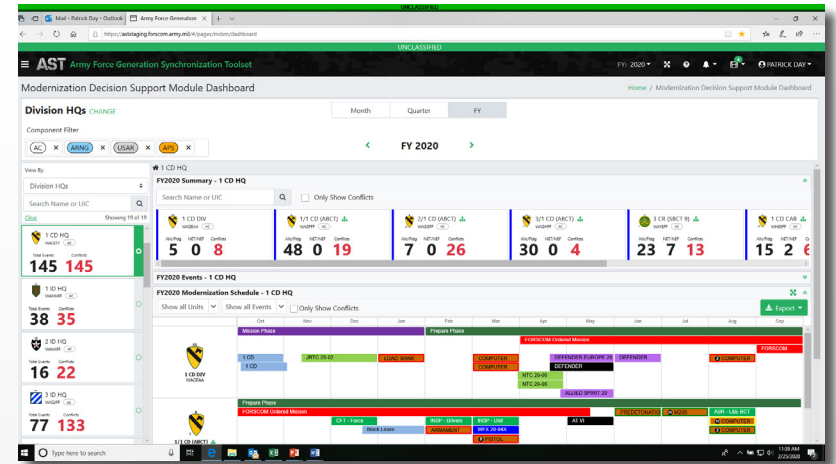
UNCLASSIFIED

Mail - Patrick Day - Outlook | Army Force Generation | +

https://aststaging.forscom.army.mil/#/pages/mdsm/dashboard

UNCLASSIFIED

AST Army Force Generation Synchronization Toolset

FY: 2020 | PATRICK DAY

Modernization Decision Support Module Dashboard

Home / Modernization Decision Support Module Dashboard

Division HQs CHANGE

Month | Quarter | FY

Component Filter

AC × ARNG × USAR × APS ×

FY 2020

View By

Division HQs

Search Name or UIC

Clear | Showing 19 of 15

1 CD HQ
WAC8AA
Total Events 145 | Conflicts 145

1 ID HQ
WAKPFF
Total Events 38 | Conflicts 35

2 ID HQ
WA8PFF
Total Events 16 | Conflicts 22

3 ID HQ
WA8PFF
Total Events 77 | Conflicts 133

1 CD HQ

FY2020 Summary - 1 CD HQ

Search Name or UIC | Only Show Conflicts

1 CD DIV WAC8AA | Alts/Regs 5 | NET/NEF 0 | Conflicts 8
1/1 CD (ABCT) WAD8FF | 48 | 0 | 19
2/1 CD (ABCT) WAD8FF | 7 | 0 | 26
3/1 CD (ABCT) WAD8FF | 30 | 0 | 4
3 CR (SBCT 9) WA6BFF | 23 | 7 | 13
1 CD CAB | 15 | 2 | 6

FY2020 Events - 1 CD HQ

FY2020 Modernization Schedule - 1 CD HQ

Show all Units | Show all Events | Only Show Conflicts | Export

Oct | Nov | Dec | Jan | Feb | Mar | Apr | May | Jun | Jul | Aug | Sep

3 CD DIV WAC8AA
Mission Phase | Prepare Phase | FORSCOM Ordered Mission | FORSCOM
1 CD | JRTC 20-02 | LOAD BANK | COMPUTER | DEFENDER EUROPE 20 | DEFENDER | COMPUTER
1 CD | COMPUTER | DEFENDER | NTC 20-06 | NTC 20-06 | ALLIED SPIRIT 20

1/1 CD (ABCT)
Prepare Phase | FORSCOM Ordered Mission
CFT - Force | INSP - Driven | INSP - Unit | AI VI | PREDEPLOYMENT | NOVE | ASR - L&S BCT
Block Leave | ARMAMENT | WFX 20-04S | COMPUTER | COMPUTER
PISTOL

Type here to search
11:09 AM 2/25/2020